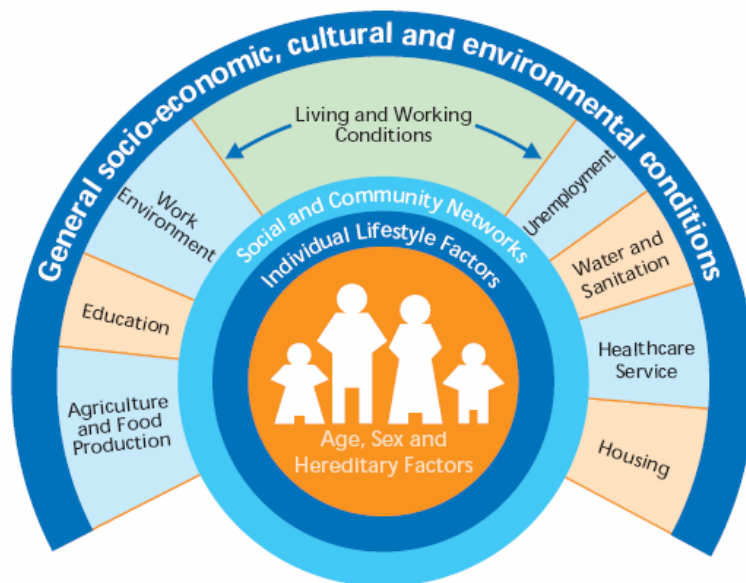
General socio-economic, cultural and environmental conditions

Living and Working Conditions

Work Environment

Education

Agriculture and Food Production

Unemployment

Water and Sanitation

Healthcare Service

Housing

Social and Community Networks

Individual Lifestyle Factors

Age, Sex and Hereditary Factors